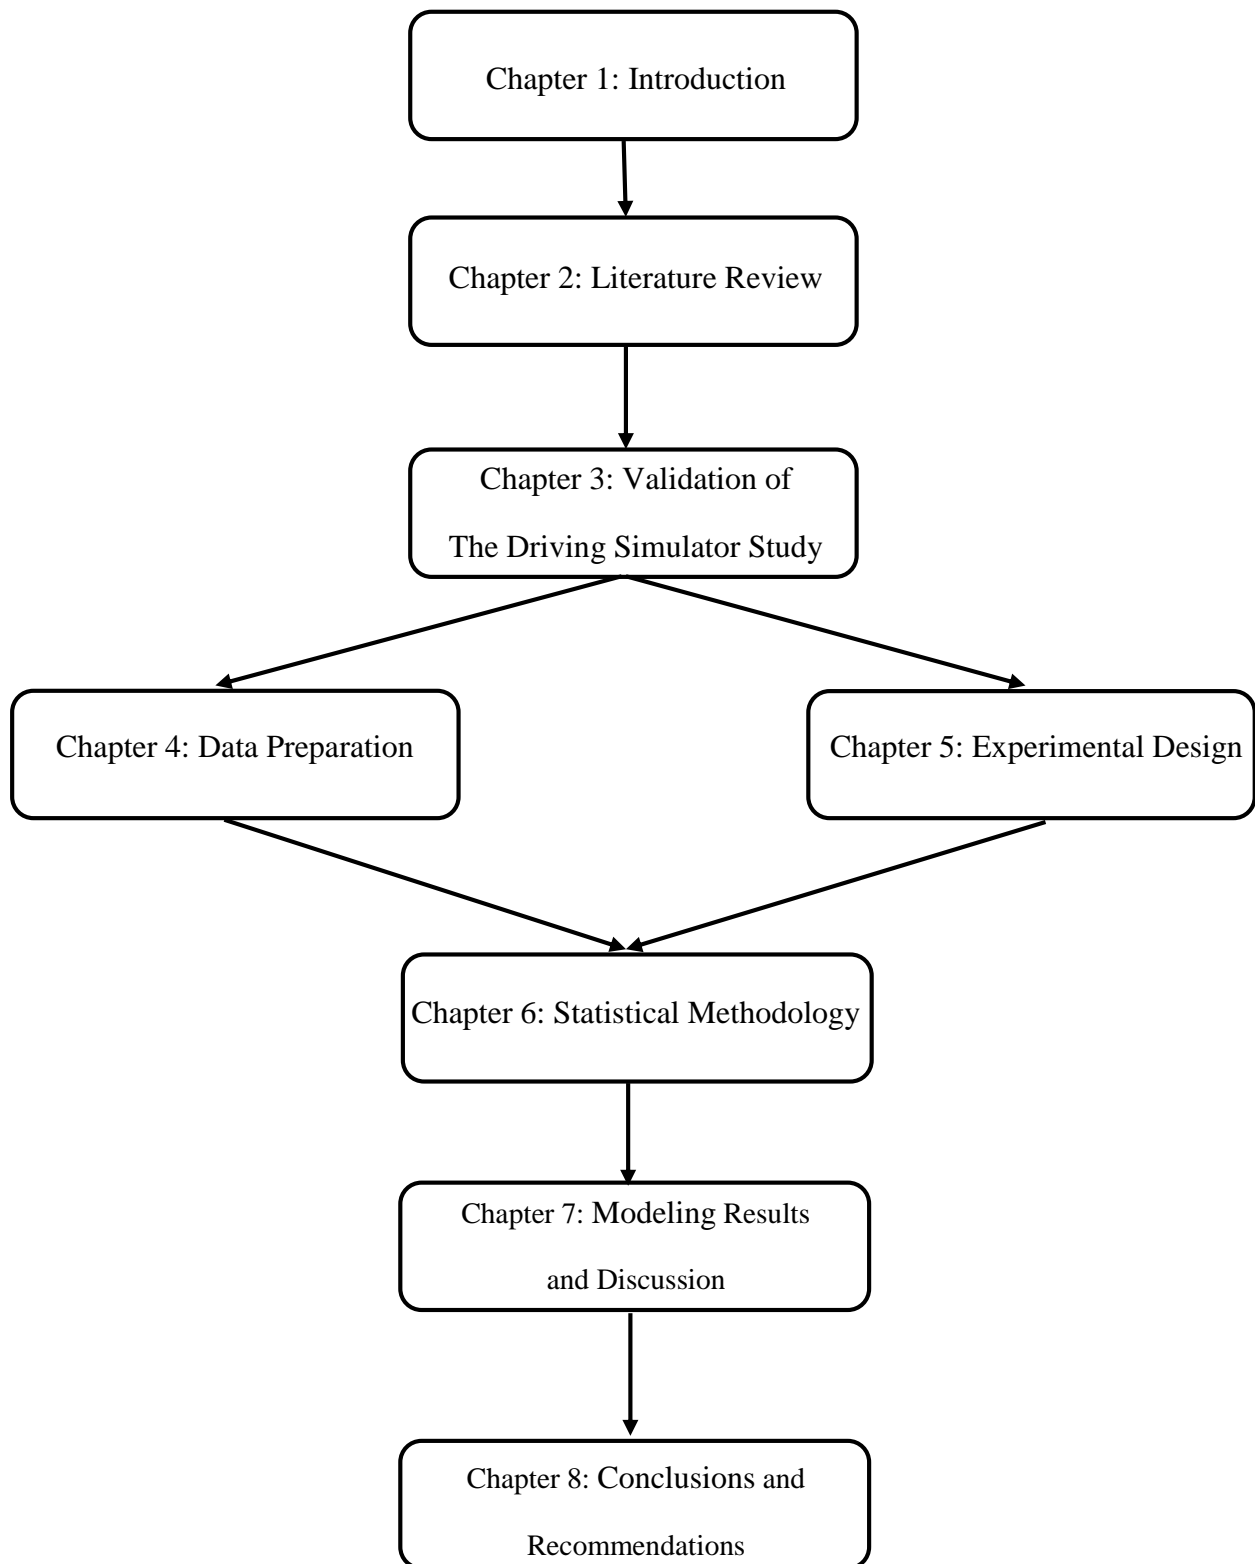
Chapter 1: Introduction

Chapter 2: Literature Review

Chapter 3: Validation of The Driving Simulator Study

Chapter 4: Data Preparation

Chapter 5: Experimental Design

Chapter 6: Statistical Methodology

Chapter 7: Modeling Results and Discussion

Chapter 8: Conclusions and Recommendations